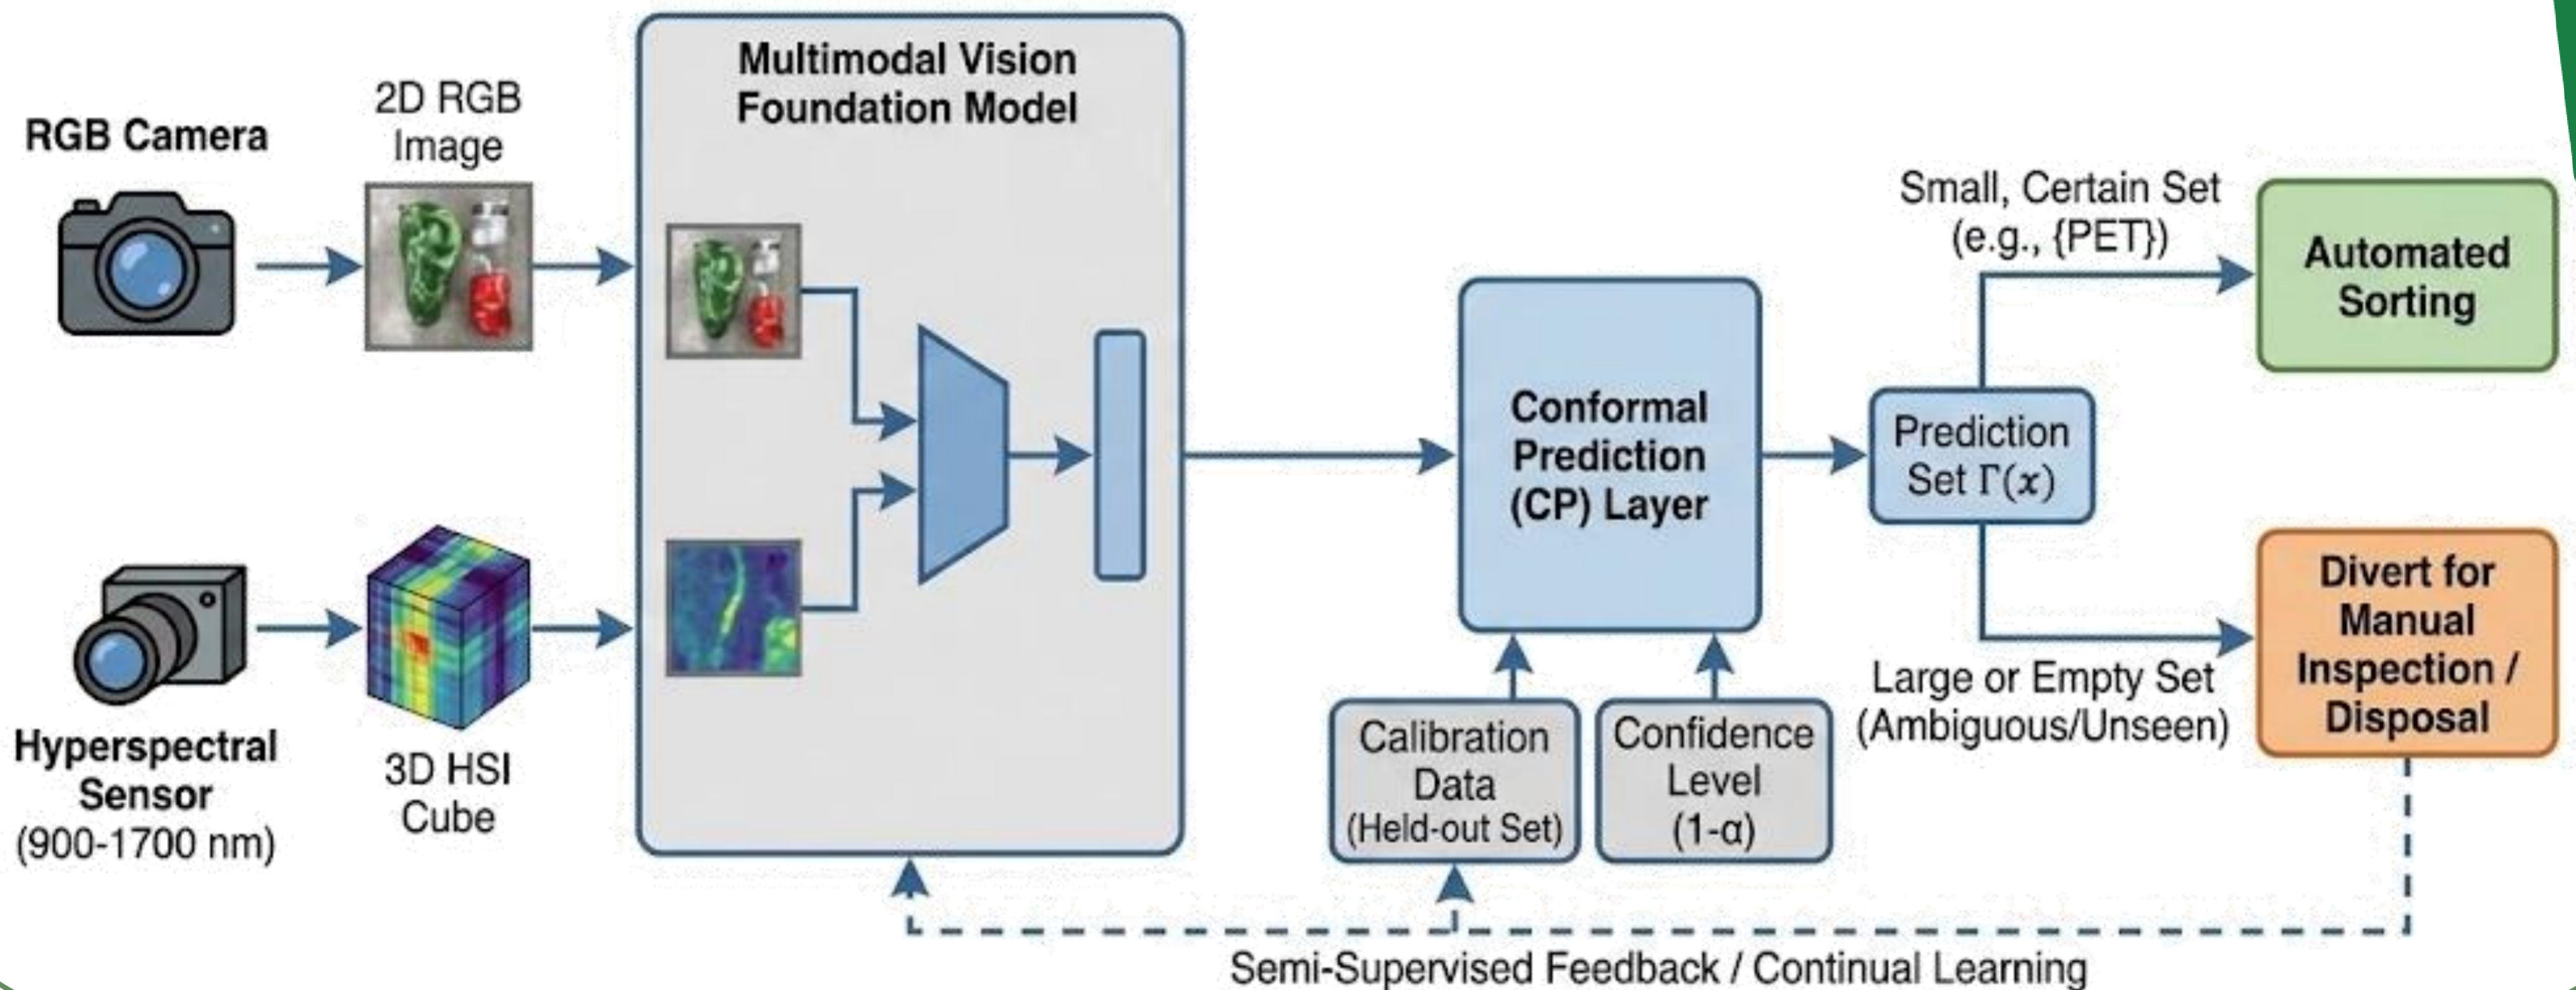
RGB Camera

2D RGB Image

Hyperspectral Sensor (900-1700 nm)

3D HSI Cube

Multimodal Vision Foundation Model

Conformal Prediction (CP) Layer

Calibration Data (Held-out Set)

Confidence Level (1-α)

Prediction Set $\Gamma(x)$

Small, Certain Set (e.g., {PET})

Automated Sorting

Large or Empty Set (Ambiguous/Unseen)

Divert for Manual Inspection / Disposal

Semi-Supervised Feedback / Continual Learning